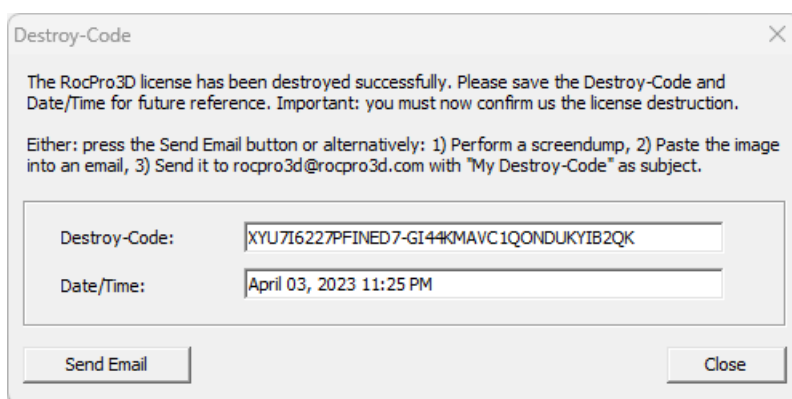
Destroy-Code

The RocPro3D license has been destroyed successfully. Please save the Destroy-Code and Date/Time for future reference. Important: you must now confirm us the license destruction.

Either: press the Send Email button or alternatively: 1) Perform a screendump, 2) Paste the image into an email, 3) Send it to rocpro3d@rocpro3d.com with "My Destroy-Code" as subject.

Destroy-Code: XYU7I6227PFINED7-GI44KMAVC1QONDUKYIB2QK

Date/Time: April 03, 2023 11:25 PM

Send Email

Close